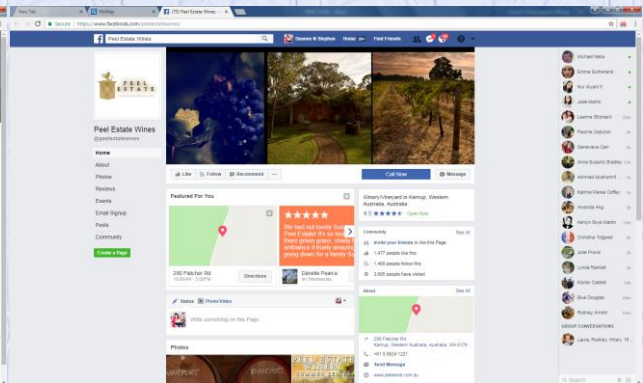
New Tab
MyMap
(70) Peel Estate Wines
Secure | https://www.facebook.com/peelestatewines/

Peel Estate Wines
Desiree N Stephen Home 20 Find Friends

PEEL ESTATE

Peel Estate Wines
@peelestatewines

Home
About
Photos
Reviews
Events
Email Signup
Posts
Community
Create a Page

Like Follow Recommend ...
Call Now
Message

Featured For You
We had out lovely Sunday at Peel Estate! It's so beautiful there green grass, shady trees, ordinary n it lovely pleasant and good wine too!
290 Fletcher Rd
Directions
Danielle Pearce
on Wednesday

Status Photo/Video
Write something on this Page...

Photos

Winery/Vineyard in Karnup, Western Australia, Australia
4.5 Open Now

Community See All
Invite your friends to like this Page
1,477 people like this
1,468 people follow this
3,005 people have visited

About See All
290 Fletcher Rd
Karnup, Western Australia, Australia 6176
+61 8 9524 1221
Send Message
www.peelwine.com.au

Michael Nels
Emma Sutherland
Nur Aryani
Jade Martin
Leanne Stronach
Pauline Dalcom
Genevieve Carr
Anna Buzenty Bradley
Ahmad Izzahrof
Katrina Renee Coffey
Amanda Ang
Ashlyn Skye-Martin
Christina Trigwell
Julie Prince
Lynne Randall
Karen Castell
Blue Douglas
Rodney Arnold
GROUP CONVERSATIONS
Laura, Rodney, Hilary, 18
Search